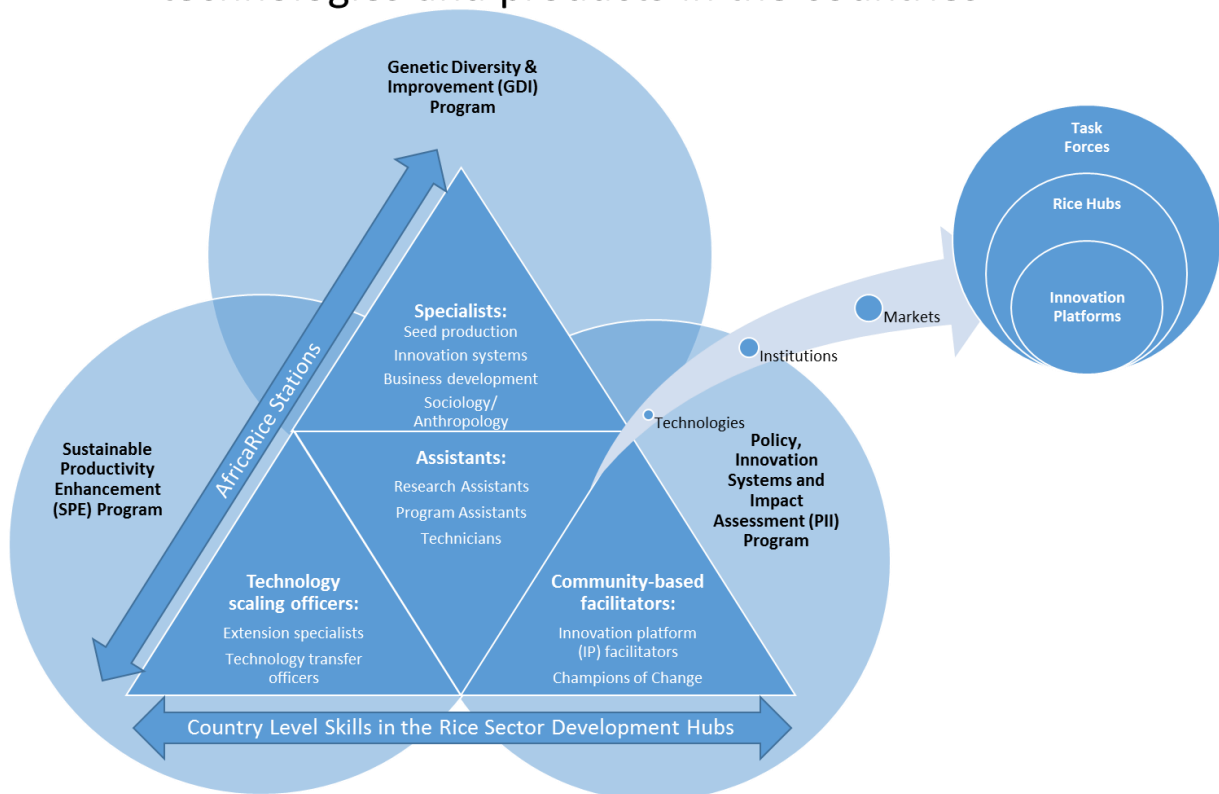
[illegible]

Genetic Diversity & Improvement (GDI) Program

AfricaRice Stations

Specialists:
Seed production
Innovation systems
Business development
Sociology/ Anthropology

Assistants:
Research Assistants
Program Assistants
Technicians

Sustainable Productivity Enhancement (SPE) Program

Technology scaling officers:
Extension specialists
Technology transfer officers

Community-based facilitators:
Innovation platform (IP) facilitators
Champions of Change

Policy, Innovation Systems and Impact Assessment (PII) Program

Technologies

Institutions

Markets

Task Forces

Rice Hubs

Innovation Platforms

Country Level Skills in the Rice Sector Development Hubs